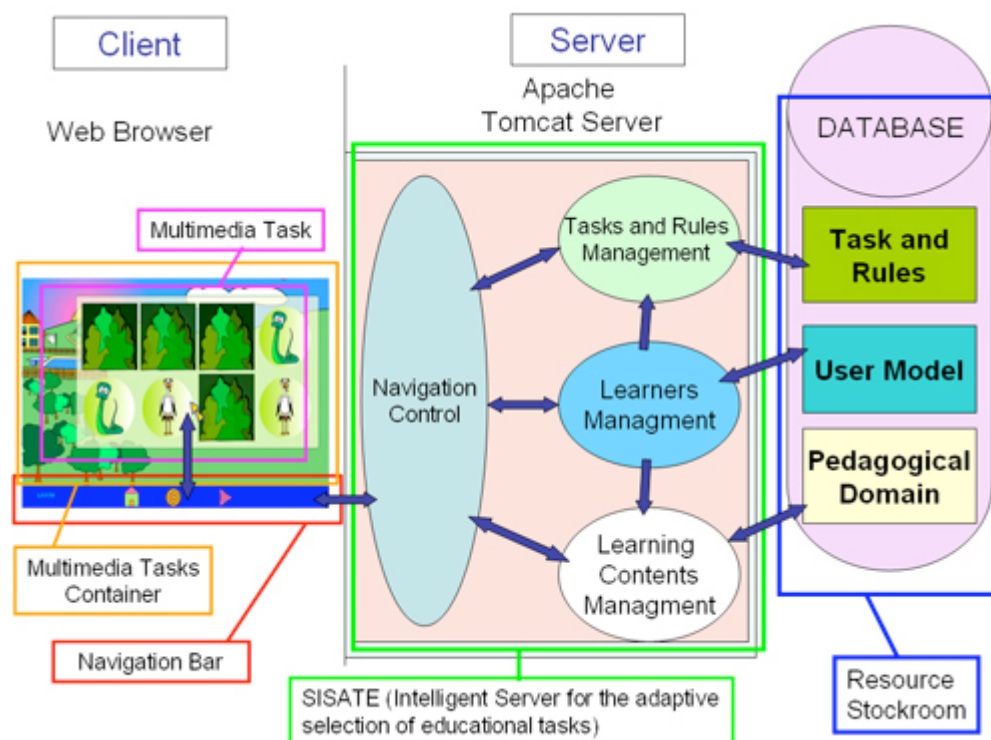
Client

Server

Apache Tomcat Server

Web Browser

DATABASE

Multimedia Task

Tasks and Rules Management

Task and Rules

Navigation Control

Learners Managment

User Model

Pedagogical Domain

Learning Contents Managment

Multimedia Tasks Container

Navigation Bar

SISATE (Intelligent Server for the adaptive selection of educational tasks)

Resource Stockroom